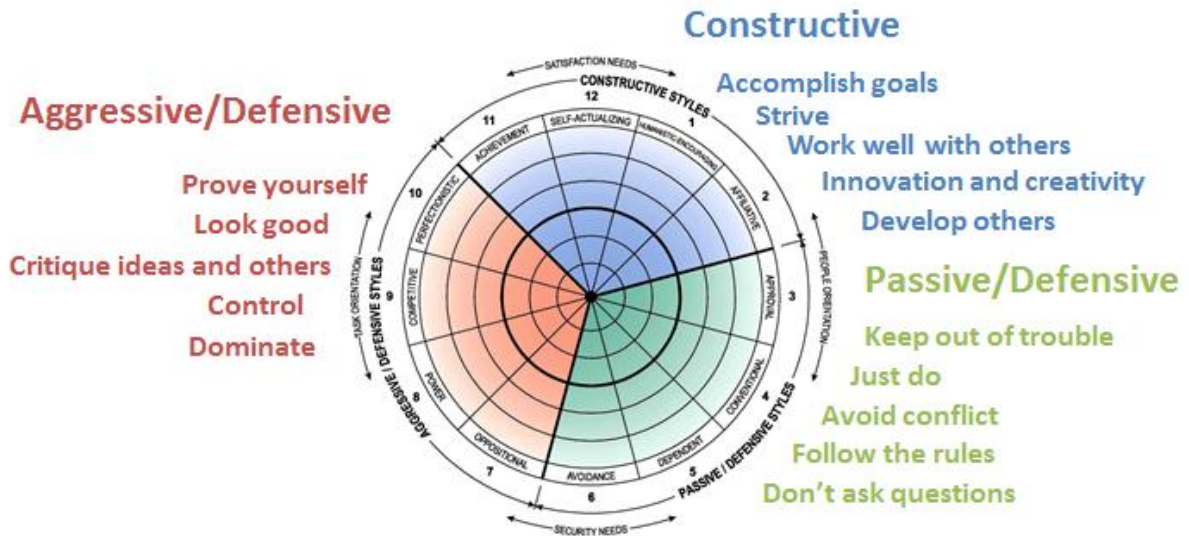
Constructive

Accomplish goals
Strive
Work well with others
Innovation and creativity
Develop others

Aggressive/Defensive

Prove yourself
Look good
Critique ideas and others
Control
Dominate

Passive/Defensive

Keep out of trouble
Just do
Avoid conflict
Follow the rules
Don't ask questions

SATISFACTION NEEDS
CONSTRUCTIVE STYLES
12
1
2
3
4
5
6
7
8
9
10
11
SELF-ACTUALIZING
HUMANISTIC-ENCOURAGING
AFFILIATIVE
APPROVAL
CONVENTIONAL
DEPENDENT
AVOIDANCE
OPPOSITIONAL
POWER
COMPETITIVE
PERFECTIONISTIC
ACHIEVEMENT
PEOPLE ORIENTATION
PASSIVE / DEFENSIVE STYLES
SECURITY NEEDS
AGGRESSIVE / DEFENSIVE STYLES
TASK ORIENTATION